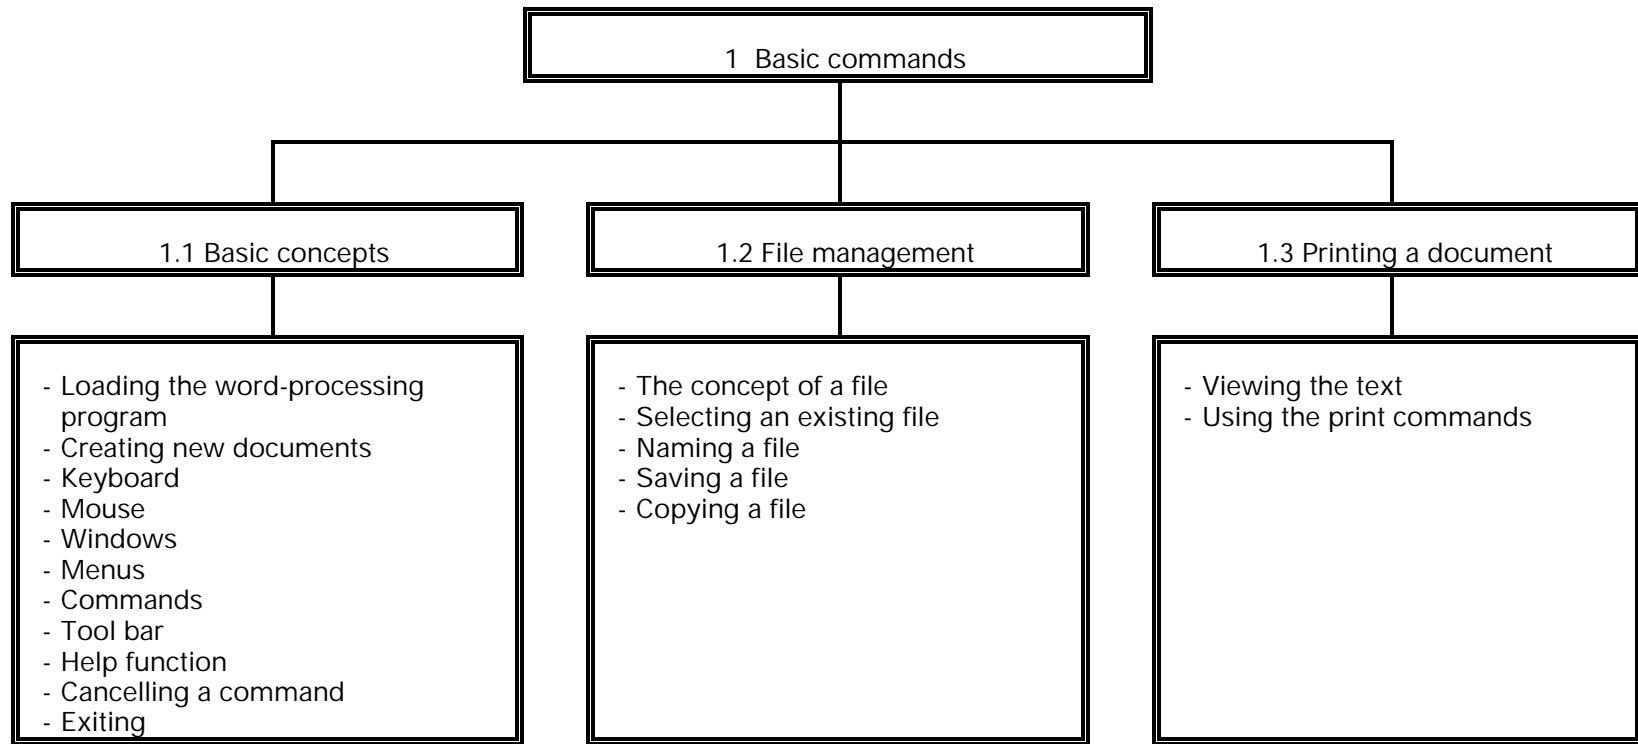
1 Basic commands

1.1 Basic concepts

- Loading the word-processing program
- Creating new documents
- Keyboard
- Mouse
- Windows
- Menus
- Commands
- Tool bar
- Help function
- Cancelling a command
- Exiting

1.2 File management

- The concept of a file
- Selecting an existing file
- Naming a file
- Saving a file
- Copying a file

1.3 Printing a document

- Viewing the text
- Using the print commands